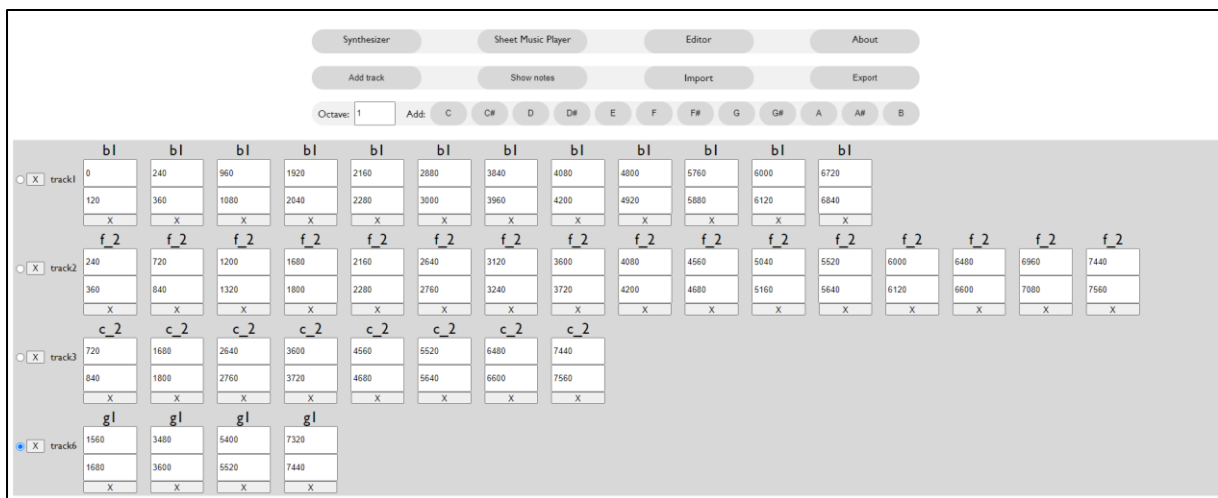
Synthesizer Sheet Music Player Editor About

Add track Show notes Import Export

Octave: 1 Add: C C# D D# E F F# G G# A A# B

X track1

| b1 | b1 | b1 | b1 | b1 | b1 | b1 | b1 | b1 | b1 | b1 | b1 |
|---|---|---|---|---|---|---|---|---|---|---|---|
| 0 | 240 | 960 | 1920 | 2160 | 2880 | 3840 | 4080 | 4800 | 5760 | 6000 | 6720 |
| 120 | 360 | 1080 | 2040 | 2280 | 3000 | 3960 | 4200 | 4920 | 5880 | 6120 | 6840 |
| X | X | X | X | X | X | X | X | X | X | X | X |

X track2

| f_2 | f_2 | f_2 | f_2 | f_2 | f_2 | f_2 | f_2 | f_2 | f_2 | f_2 | f_2 | f_2 | f_2 | f_2 | f_2 |
|---|---|---|---|---|---|---|---|---|---|---|---|---|---|---|---|
| 240 | 720 | 1200 | 1680 | 2160 | 2640 | 3120 | 3600 | 4080 | 4560 | 5040 | 5520 | 6000 | 6480 | 6960 | 7440 |
| 360 | 840 | 1320 | 1800 | 2280 | 2760 | 3240 | 3720 | 4200 | 4680 | 5160 | 5640 | 6120 | 6600 | 7080 | 7560 |
| X | X | X | X | X | X | X | X | X | X | X | X | X | X | X | X |

X track3

| c_2 | c_2 | c_2 | c_2 | c_2 | c_2 | c_2 | c_2 |
|---|---|---|---|---|---|---|---|
| 720 | 1680 | 2640 | 3600 | 4560 | 5520 | 6480 | 7440 |
| 840 | 1800 | 2760 | 3720 | 4680 | 5640 | 6600 | 7560 |
| X | X | X | X | X | X | X | X |

X track6

| g1 | g1 | g1 | g1 |
|---|---|---|---|
| 1560 | 3480 | 5400 | 7320 |
| 1680 | 3600 | 5520 | 7440 |
| X | X | X | X |